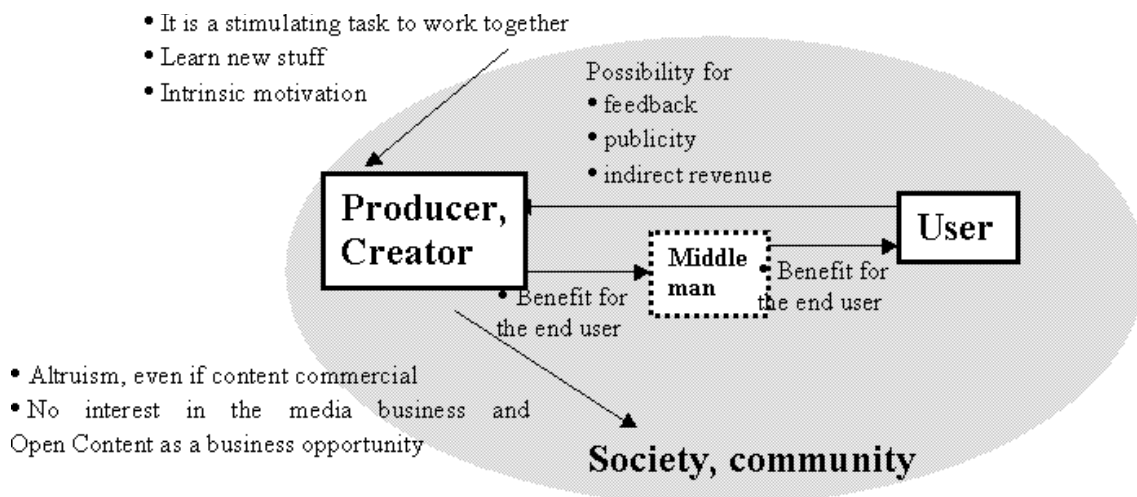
• It is a stimulating task to work together
• Learn new stuff
• Intrinsic motivation

Possibility for
• feedback
• publicity
• indirect revenue

Producer, Creator

User

Middle man

• Benefit for the end user

• Benefit for the end user

• Altruism, even if content commercial
• No interest in the media business and Open Content as a business opportunity

Society, community